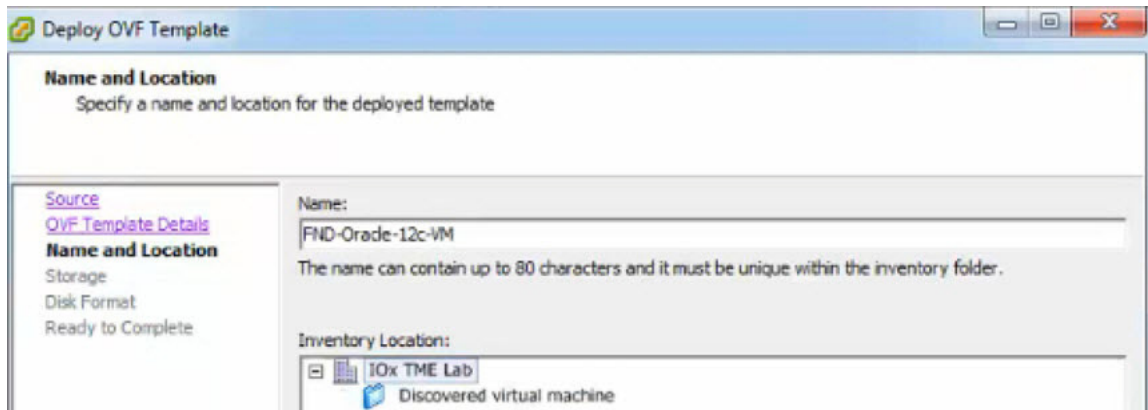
Deploy OVF Template

Name and Location
Specify a name and location for the deployed template

Source
OVF Template Details
Name and Location
Storage
Disk Format
Ready to Complete

Name:
FND-Oracle-12c-VM
The name can contain up to 80 characters and it must be unique within the inventory folder.

Inventory Location:
IOx TME Lab
Discovered virtual machine